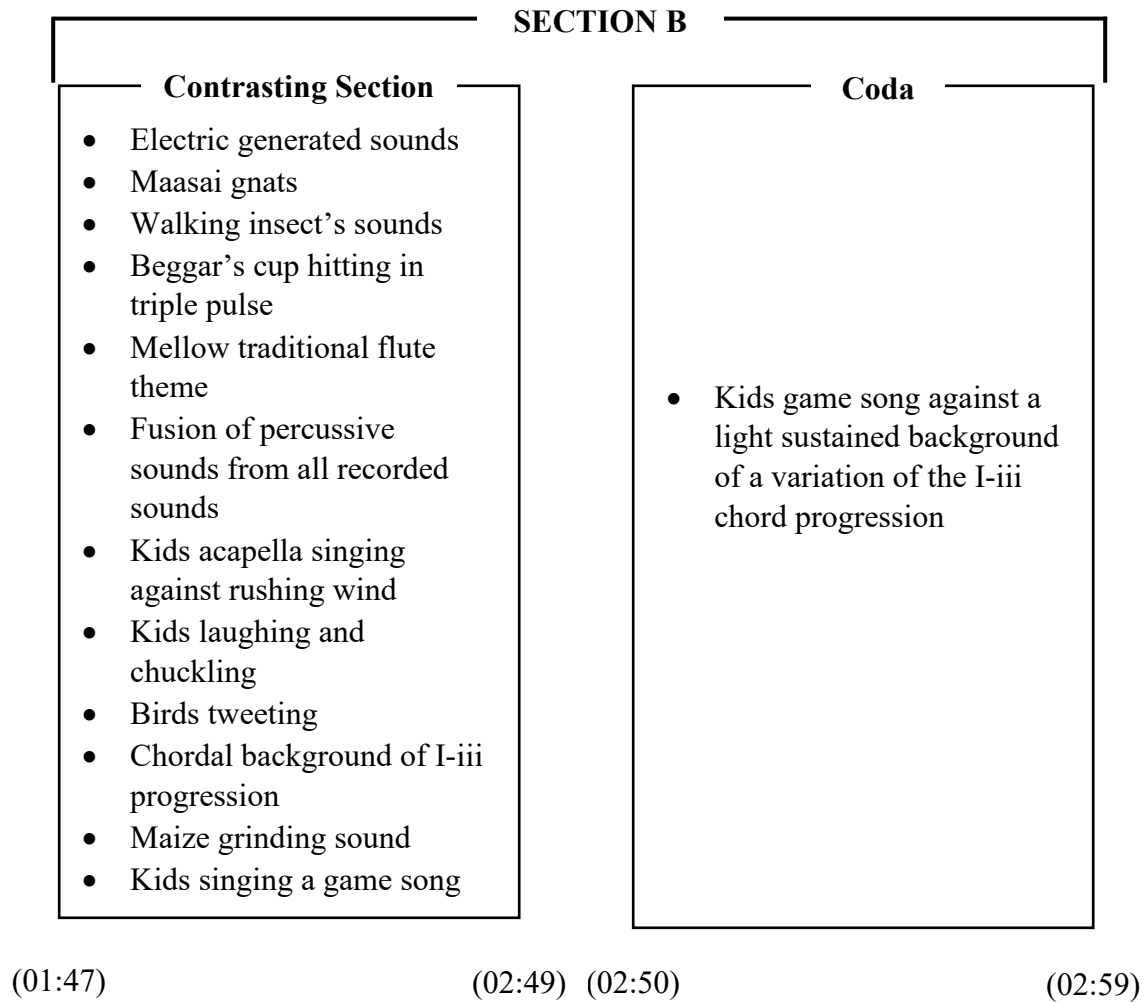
SECTION B

Contrasting Section

- Electric generated sounds
- Maasai gnats
- Walking insect's sounds
- Beggar's cup hitting in triple pulse
- Mellow traditional flute theme
- Fusion of percussive sounds from all recorded sounds
- Kids acapella singing against rushing wind
- Kids laughing and chuckling
- Birds tweeting
- Chordal background of I-iii progression
- Maize grinding sound
- Kids singing a game song

Coda

- Kids game song against a light sustained background of a variation of the I-iii chord progression

(01:47) (02:49) (02:50) (02:59)